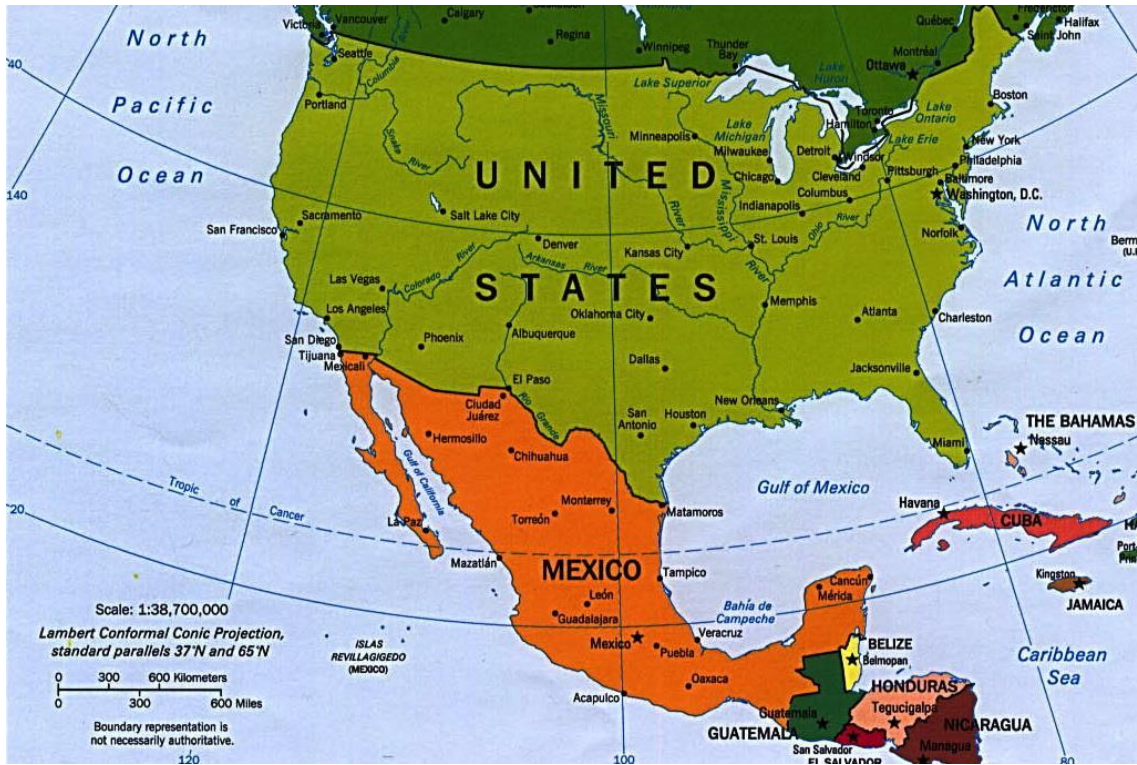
North Pacific Ocean

Victoria Vancouver Calgary Regina Winnipeg Thunder Bay Québec Fredericton Halifax Saint John Montréal Ottawa

Seattle Portland Columbia Snake River Lake Superior Missouri Lake Huron Lake Michigan Lake Ontario Lake Erie Toronto Hamilton Boston

Minneapolis Milwaukee Detroit Windsor Chicago Cleveland Pittsburgh New York Philadelphia Baltimore Washington, D.C.

UNITED STATES

Salt Lake City Sacramento San Francisco Denver Kansas City Columbus Indianapolis St. Louis Ohio River Norfolk Mississippi River Arkansas River Colorado River

Las Vegas Los Angeles San Diego Tijuana Mexicali Phoenix Albuquerque Oklahoma City Memphis Atlanta Charleston Dallas Jacksonville El Paso Ciudad Juárez Rio Grande San Antonio Houston New Orleans Miami

North Atlantic Ocean

THE BAHAMAS Nassau

Hermosillo Chihuahua Gulf of California Tropic of Cancer Monterrey Torreón Matamoros Gulf of Mexico Havana CUBA

La Paz Mazatlán MEXICO Tampico León Guadalajara Mexico Puebla Veracruz Oaxaca Acapulco Bahía de Campeche Cancún Mérida

Kingston JAMAICA

BELIZE Belmopan HONDURAS Tegucigalpa NICARAGUA Managua GUATEMALA Guatemala San Salvador EL SALVADOR Caribbean Sea

Scale: 1:38,700,000
Lambert Conformal Conic Projection, standard parallels 37°N and 65°N

ISLAS REVILLAGIGEDO (MEXICO)

0 300 600 Kilometers
0 300 600 Miles

Boundary representation is not necessarily authoritative.

140 120 100 80 40 20